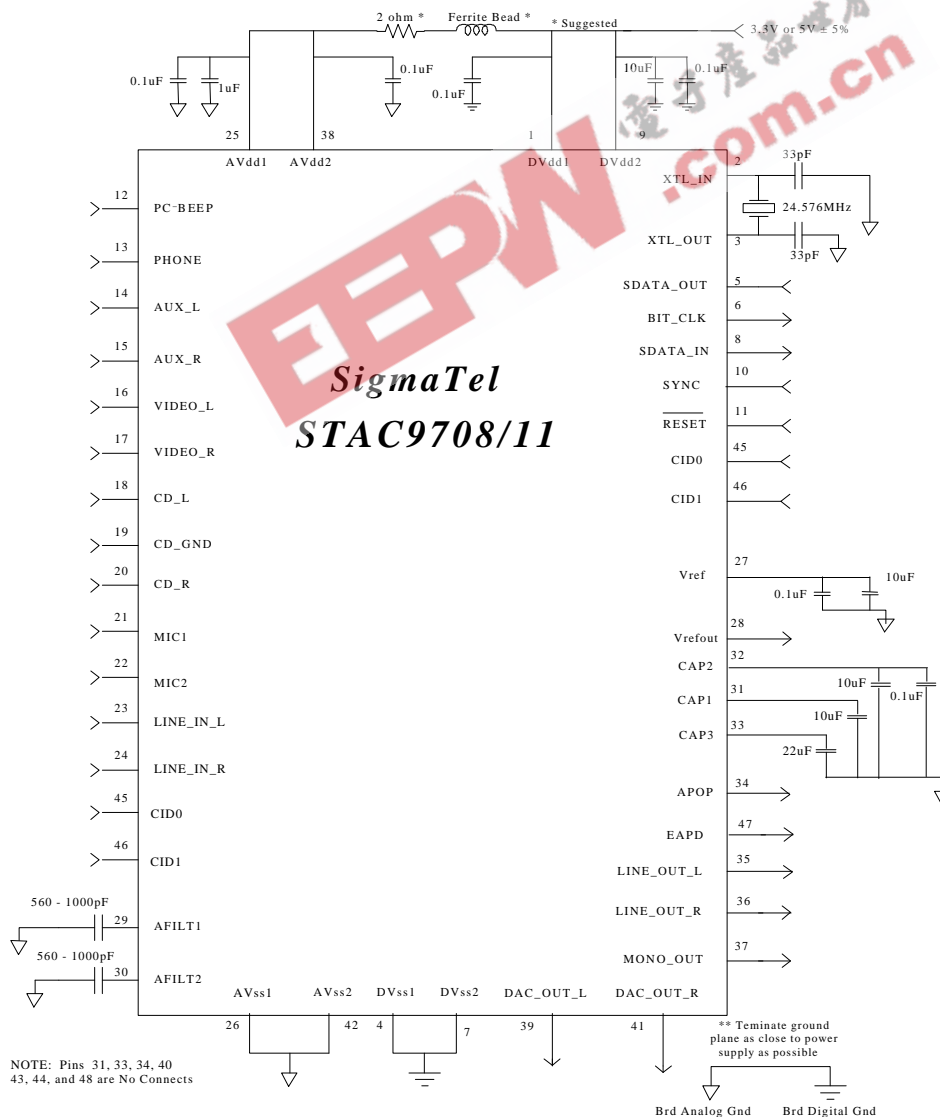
2 ohm * Ferrite Bead * * Suggested 3.3V or 5V ± 5%

0.1uF 1uF 0.1uF 0.1uF 10uF 0.1uF

25 38 1 9

AVdd1 AVdd2 DVdd1 DVdd2

2 XTL_IN 33pF

24.576MHz

XTL_OUT 3 33pF

12 PC-BEEP
13 PHONE
14 AUX_L
15 AUX_R
16 VIDEO_L
17 VIDEO_R
18 CD_L
19 CD_GND
20 CD_R
21 MIC1
22 MIC2
23 LINE_IN_L
24 LINE_IN_R
45 CID0
46 CID1
560 - 1000pF 29 AFILT1
560 - 1000pF 30 AFILT2

SigmaTel
STAC9708/11

SDATA_OUT 5
BIT_CLK 6
SDATA_IN 8
SYNC 10
RESET 11
CID0 45
CID1 46
Vref 27 0.1uF 10uF
Vrefout 28
CAP2 32 10uF 0.1uF
CAP1 31 10uF
CAP3 33 22uF
APOP 34
EAPD 47
LINE_OUT_L 35
LINE_OUT_R 36
MONO_OUT 37

AVss1 AVss2 DVss1 DVss2 DAC_OUT_L DAC_OUT_R
26 42 4 7 39 41

** Teminate ground plane as close to power supply as possible

NOTE: Pins 31, 33, 34, 40 43, 44, and 48 are No Connects

Brd Analog Gnd Brd Digital Gnd

EEPW .com.cn